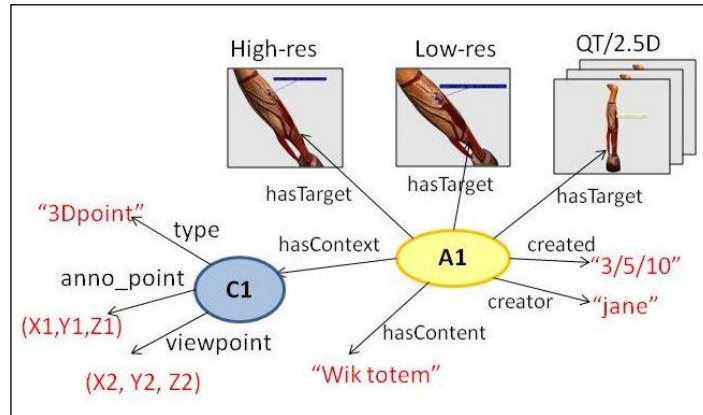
High-res

Low-res

QT/2.5D

hasTarget

hasTarget

hasTarget

"3Dpoint"

type

hasContext

created

anno_point

C1

A1

"3/5/10"

creator

"jane"

(X1,Y1,Z1)

viewpoint

hasContent

(X2, Y2, Z2)

"Wik totem"